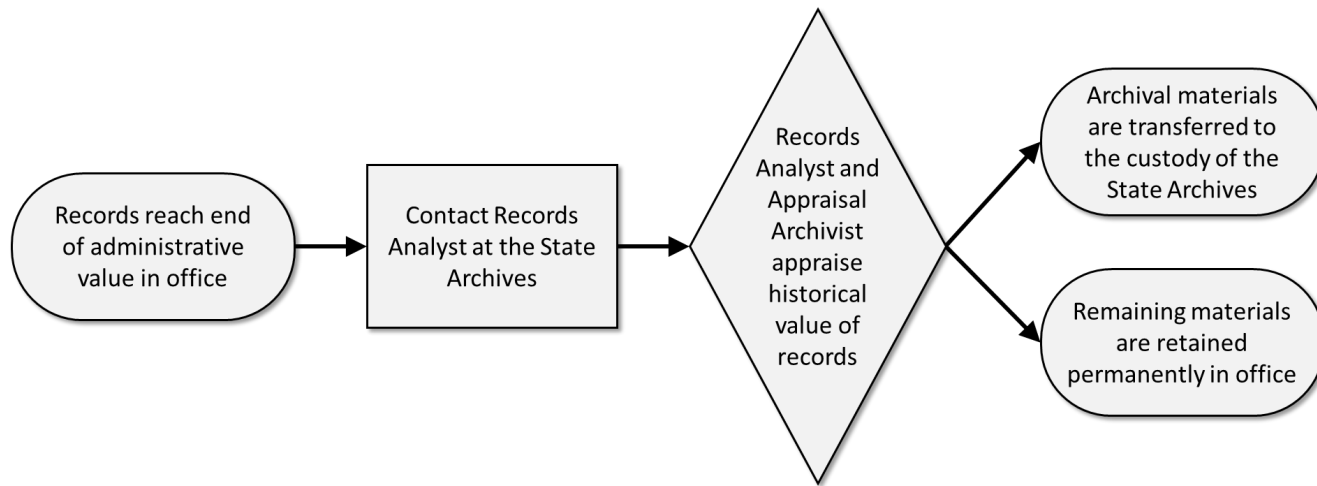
Records reach end of administrative value in office

Contact Records Analyst at the State Archives

Records Analyst and Appraisal Archivist appraise historical value of records

Archival materials are transferred to the custody of the State Archives

Remaining materials are retained permanently in office